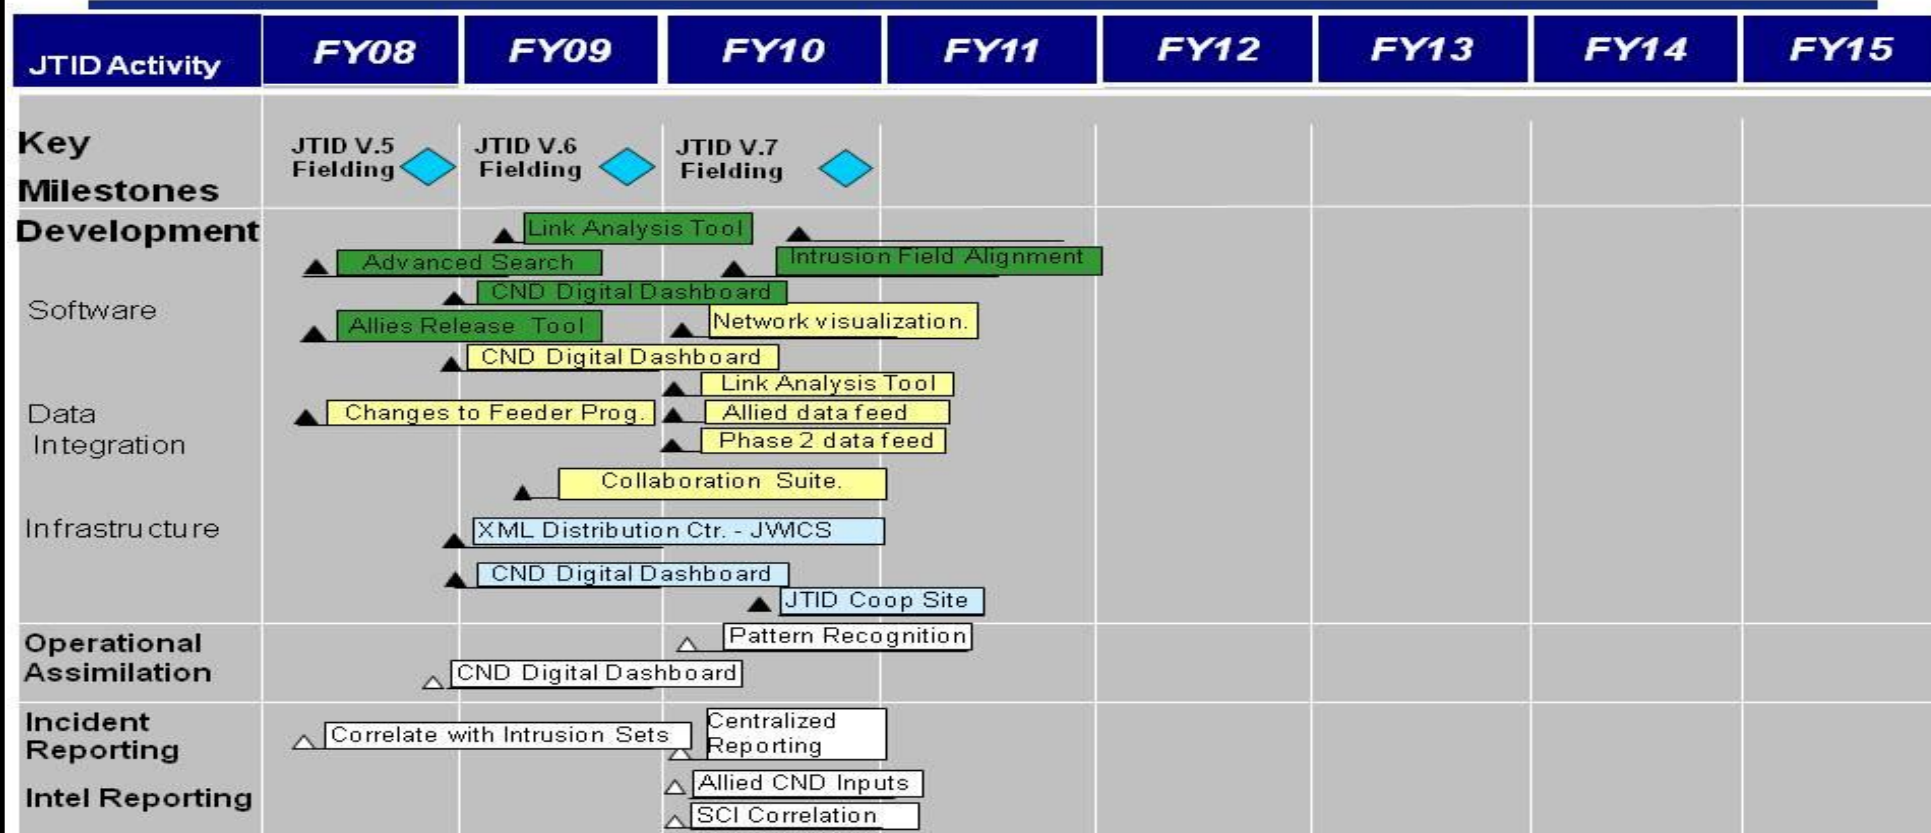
| JTID Activity | FY08 | FY09 | FY10 | FY11 | FY12 | FY13 | FY14 | FY15 |
|---|---|---|---|---|---|---|---|---|

Key Milestones

JTID V.5 Fielding

JTID V.6 Fielding

JTID V.7 Fielding

Development

Software

Link Analysis Tool

Advanced Search

Intrusion Field Alignment

CND Digital Dashboard

Allies Release Tool

Network visualization.

CND Digital Dashboard

Link Analysis Tool

Data Integration

Changes to Feeder Prog.

Allied data feed

Phase 2 data feed

Collaboration Suite.

Infrastructure

XML Distribution Ctr. - JWCS

CND Digital Dashboard

JTID Coop Site

Operational Assimilation

Pattern Recognition

CND Digital Dashboard

Incident Reporting

Correlate with Intrusion Sets

Centralized Reporting

Intel Reporting

Allied CND Inputs

SCI Correlation